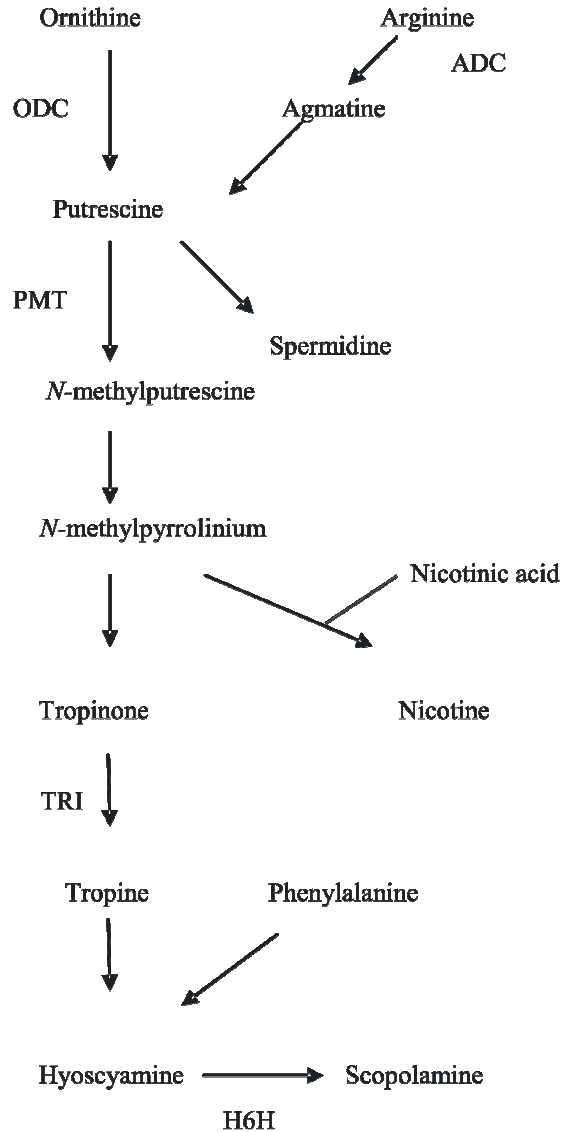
Ornithine

Arginine

ADC

ODC

Agmatine

Putrescine

PMT

Spermidine

*N*-methylputrescine

*N*-methylpyrrolinium

Nicotinic acid

Tropinone

Nicotine

TRI

Tropine

Phenylalanine

Hyoscyamine

Scopolamine

H6H